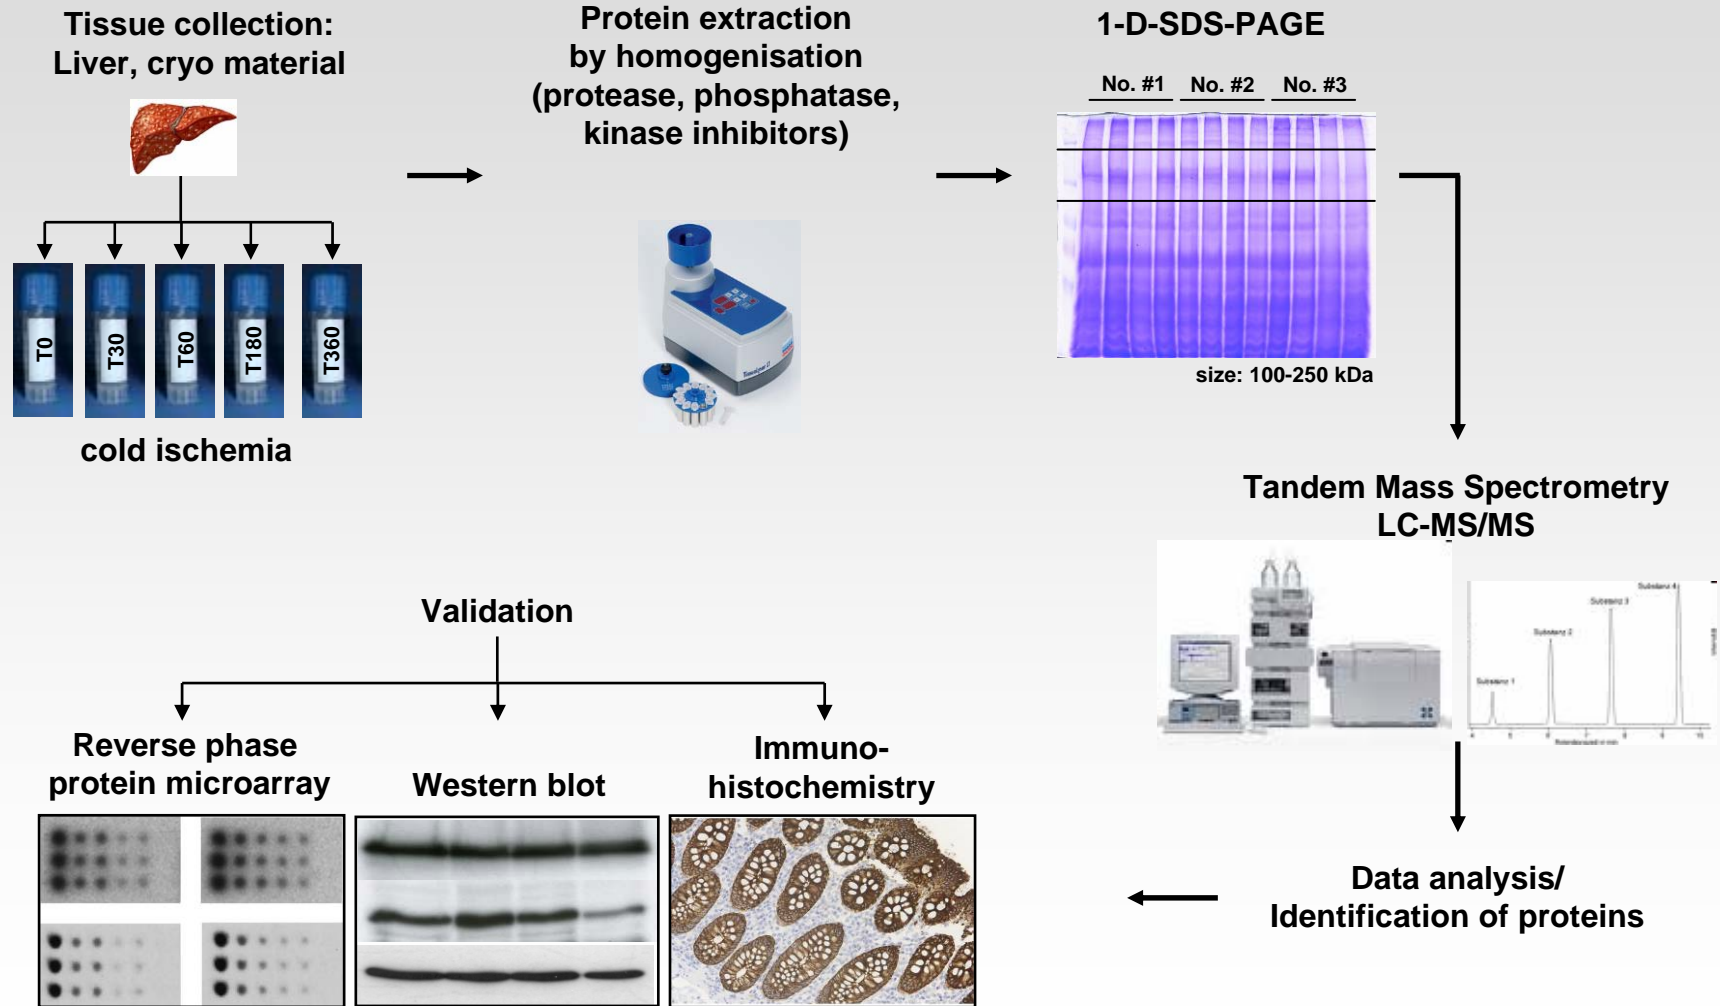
Tissue collection:
Liver, cryo material

T0
T30
T60
T180
T360

cold ischemia

Protein extraction
by homogenisation
(protease, phosphatase,
kinase inhibitors)

1-D-SDS-PAGE

No. #1 No. #2 No. #3

size: 100-250 kDa

Tandem Mass Spectrometry
LC-MS/MS

Substanz 1
Substanz 2
Substanz 3
Substanz 4

Data analysis/
Identification of proteins

Validation

Reverse phase
protein microarray

Western blot

Immuno-
histochemistry